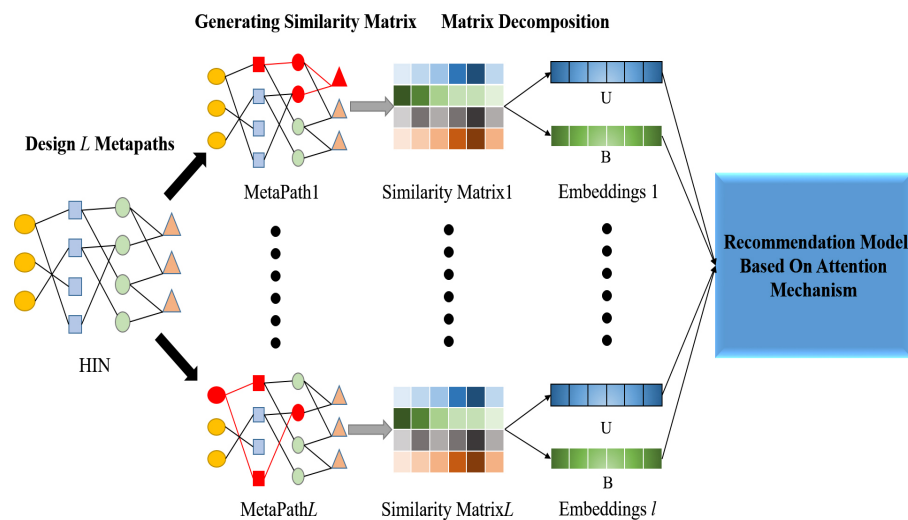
Generating Similarity Matrix

Matrix Decomposition

Design $L$ Metapaths

U

B

MetaPath1

Similarity Matrix1

Embeddings 1

Recommendation Model Based On Attention Mechanism

HIN

U

B

MetaPath$L$

Similarity Matrix$L$

Embeddings $l$